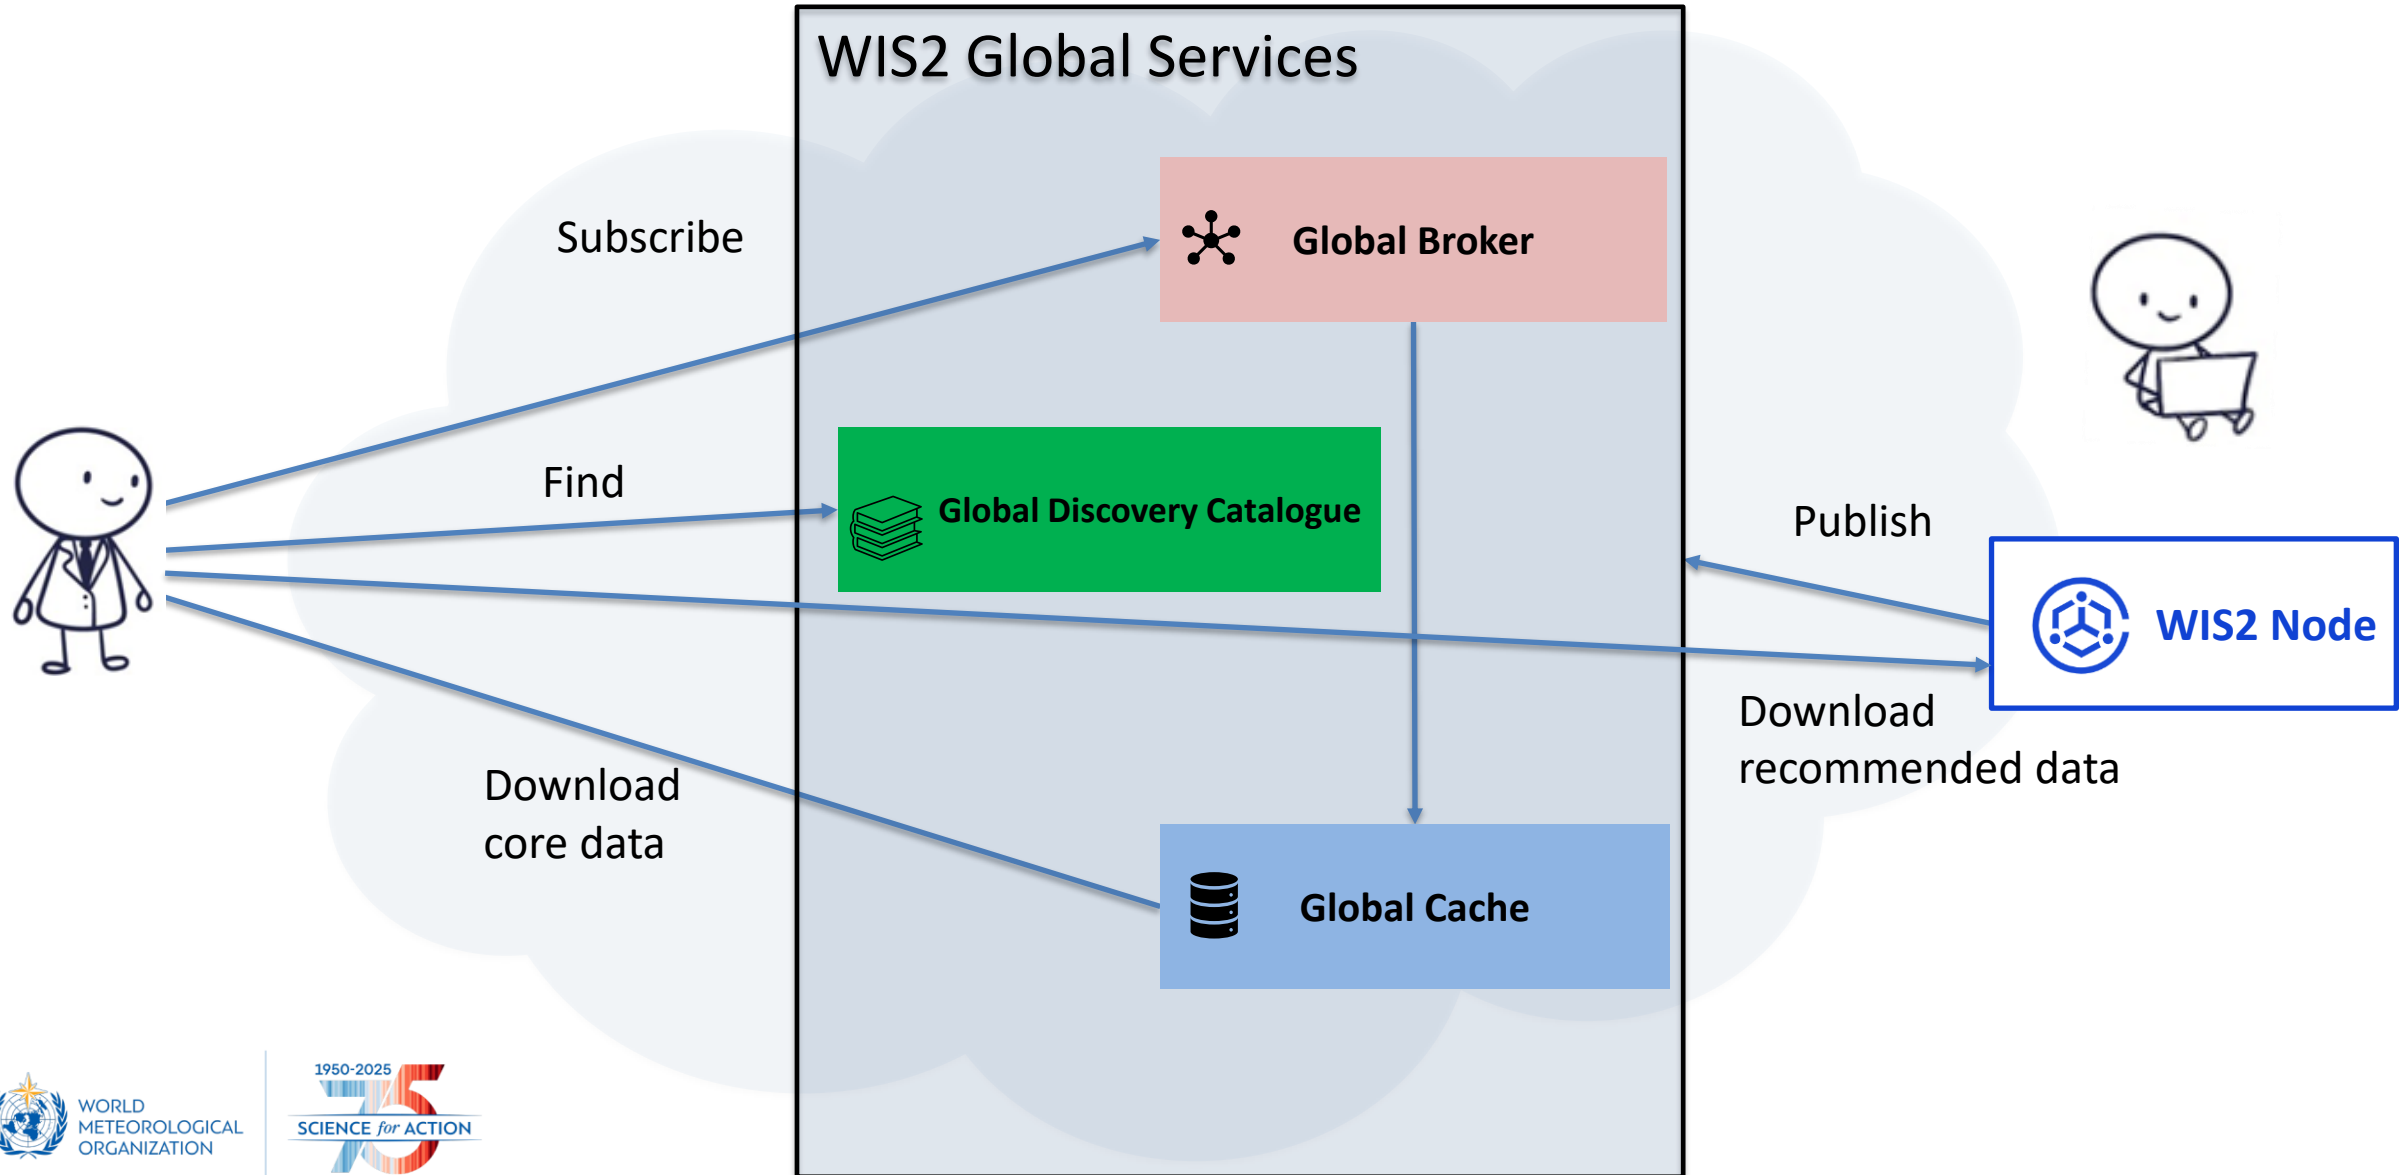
WIS2 Global Services

Subscribe

Global Broker

Find

Global Discovery Catalogue

Publish

WIS2 Node

Download recommended data

Download core data

Global Cache

WORLD METEOROLOGICAL ORGANIZATION

1950-2025

75

SCIENCE for ACTION